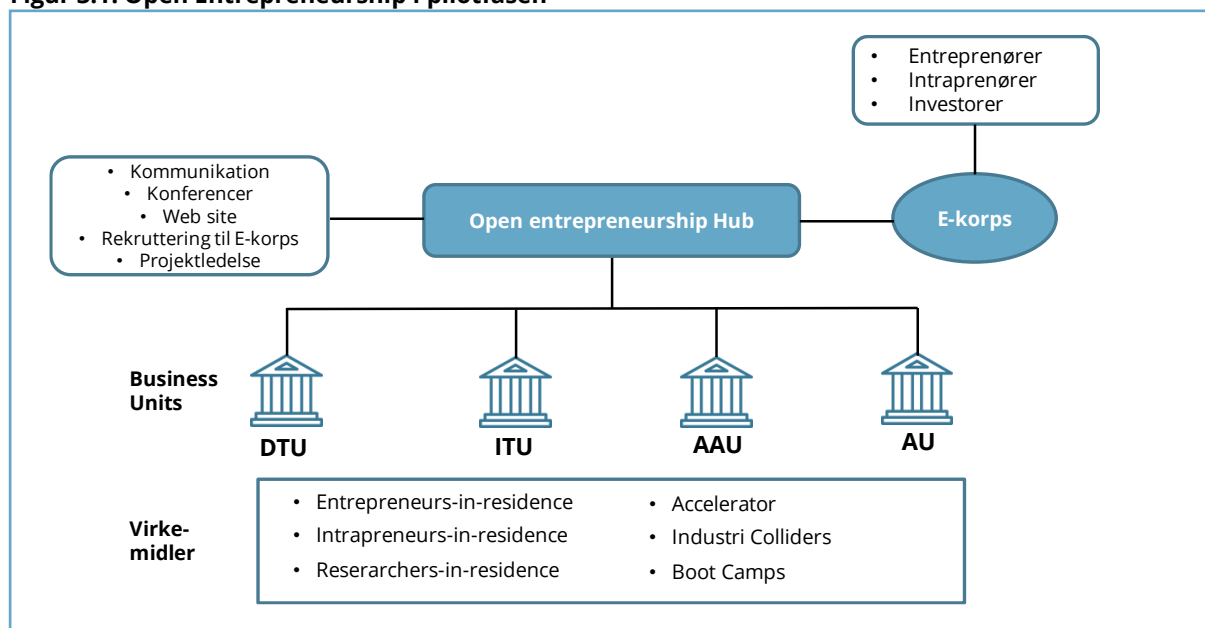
Figur 5.1: Open Entrepreneurship i pilotfasen

• Entreprenører
• Intraprenører
• Investorer

• Kommunikation
• Konferencer
• Web site
• Rekruttering til E-korps
• Projektledelse

Open entrepreneurship Hub

E-korps

Business Units

DTU

ITU

AAU

AU

Virkemidler

• Entrepreneurs-in-residence
• Intrapreneurs-in-residence
• Reserarchers-in-residence

• Accelerator
• Industri Colliders
• Boot Camps